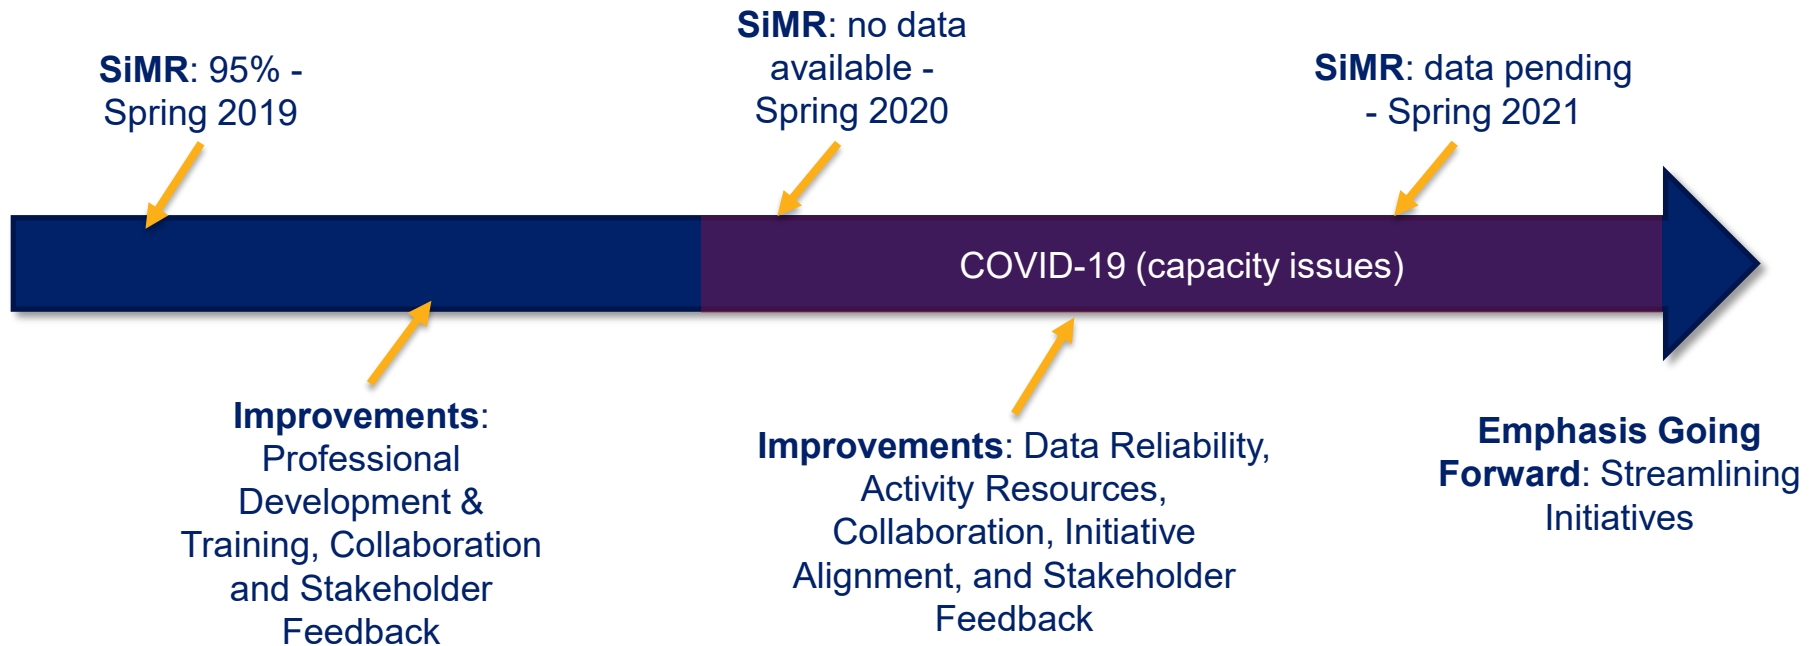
SiMR: 95% - Spring 2019

SiMR: no data available - Spring 2020

SiMR: data pending - Spring 2021

COVID-19 (capacity issues)

Improvements: Professional Development & Training, Collaboration and Stakeholder Feedback

Improvements: Data Reliability, Activity Resources, Collaboration, Initiative Alignment, and Stakeholder Feedback

Emphasis Going Forward: Streamlining Initiatives